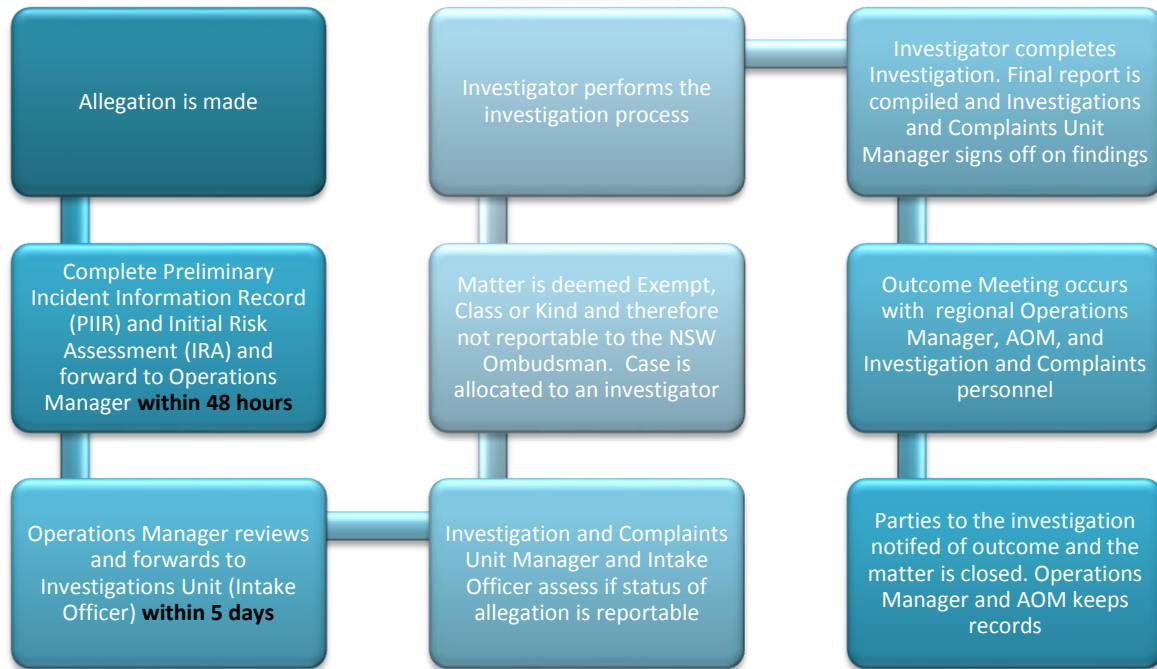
Allegation is made

Complete Preliminary Incident Information Record (PIIR) and Initial Risk Assessment (IRA) and forward to Operations Manager **within 48 hours**

Operations Manager reviews and forwards to Investigations Unit (Intake Officer) **within 5 days**

Investigation and Complaints Unit Manager and Intake Officer assess if status of allegation is reportable

Matter is deemed Exempt, Class or Kind and therefore not reportable to the NSW Ombudsman. Case is allocated to an investigator

Investigator performs the investigation process

Investigator completes Investigation. Final report is compiled and Investigations and Complaints Unit Manager signs off on findings

Outcome Meeting occurs with regional Operations Manager, AOM, and Investigation and Complaints personnel

Parties to the investigation notifed of outcome and the matter is closed. Operations Manager and AOM keeps records